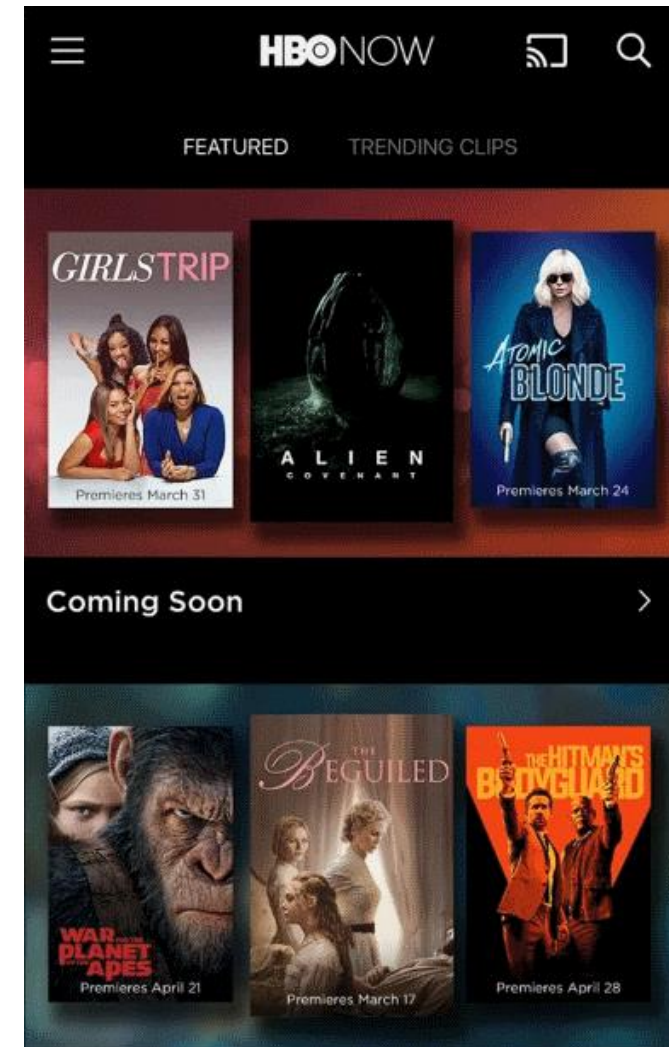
HBONOW

FEATURED TRENDING CLIPS

GIRLS TRIP
Premieres March 31

ALIEN
COVENANT

ATOMIC BLONDE
Premieres March 24

Coming Soon

WAR FOR THE PLANET OF THE APES
Premieres April 21

THE BEGUILED
Premieres March 17

THE HITMAN'S BODYGUARD
Premieres April 28